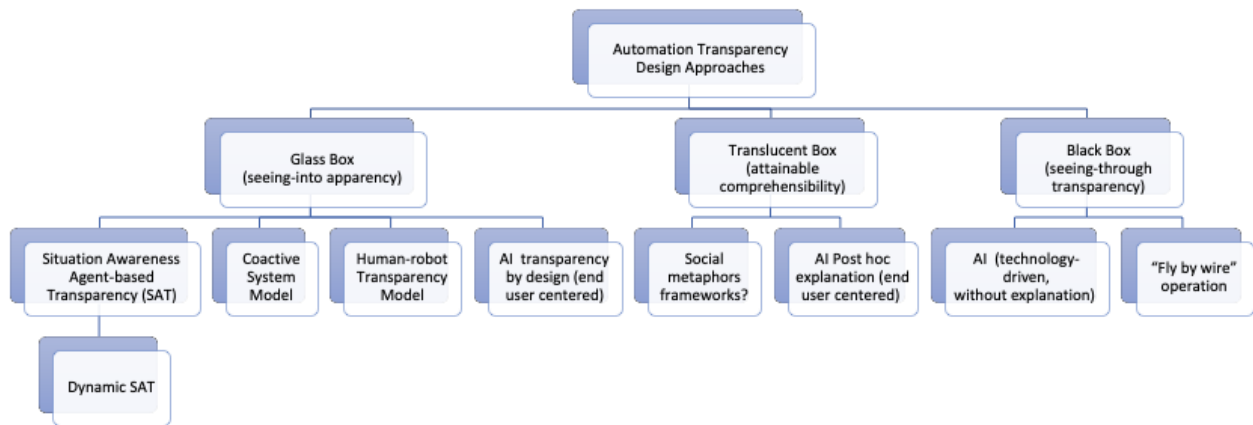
Automation Transparency Design Approaches

Glass Box (seeing-into apparency)

Translucent Box (attainable comprehensibility)

Black Box (seeing-through transparency)

Situation Awareness Agent-based Transparency (SAT)

Coactive System Model

Human-robot Transparency Model

AI transparency by design (end user centered)

Social metaphors frameworks?

AI Post hoc explanation (end user centered)

AI (technology-driven, without explanation)

"Fly by wire" operation

Dynamic SAT